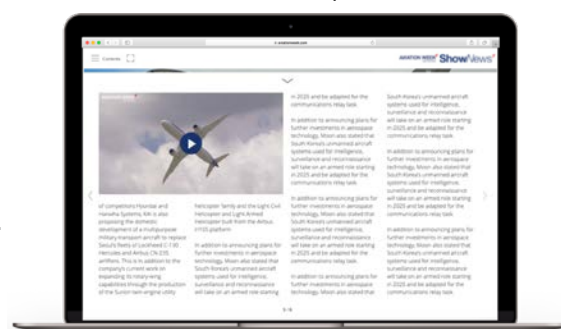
Contents

AVIATION WEEK ShowNews

In 2025 and be adapted for the communications relay task.

In addition to announcing plans for further investments in aerospace technology, Moon also stated that South Korea's unmanned aircraft systems used for intelligence, surveillance and reconnaissance will take on an armed role starting in 2025 and be adapted for the communications relay task.

In addition to announcing plans for further investments in aerospace technology, Moon also stated that South Korea's unmanned aircraft systems used for intelligence, surveillance and reconnaissance will take on an armed role starting in 2025 and be adapted for the communications relay task.

In addition to announcing plans for further investments in aerospace technology, Moon also stated that

South Korea's unmanned aircraft systems used for intelligence, surveillance and reconnaissance will take on an armed role starting in 2025 and be adapted for the communications relay task.

In addition to announcing plans for further investments in aerospace technology, Moon also stated that South Korea's unmanned aircraft systems used for intelligence, surveillance and reconnaissance will take on an armed role starting in 2025 and be adapted for the communications relay task.

In addition to announcing plans for further investments in aerospace technology, Moon also stated that South Korea's unmanned aircraft systems used for intelligence, surveillance and reconnaissance will take on an armed role starting in 2025 and be adapted for the communications relay task.

of competitors Hyundai and Hanwha Systems, KAI is also proposing the domestic development of a multipurpose military transport aircraft to replace Seoul's fleets of Lockheed C-130 Hercules and Airbus CN-235 airlifters. This is in addition to the company's current work on expanding its rotary-wing capabilities through the production of the Surion twin-engine utility

helicopter family and the Light Civil Helicopter and Light Armed Helicopter built from the Airbus H155 platform.

In addition to announcing plans for further investments in aerospace technology, Moon also stated that South Korea's unmanned aircraft systems used for intelligence, surveillance and reconnaissance will take on an armed role starting

5-6